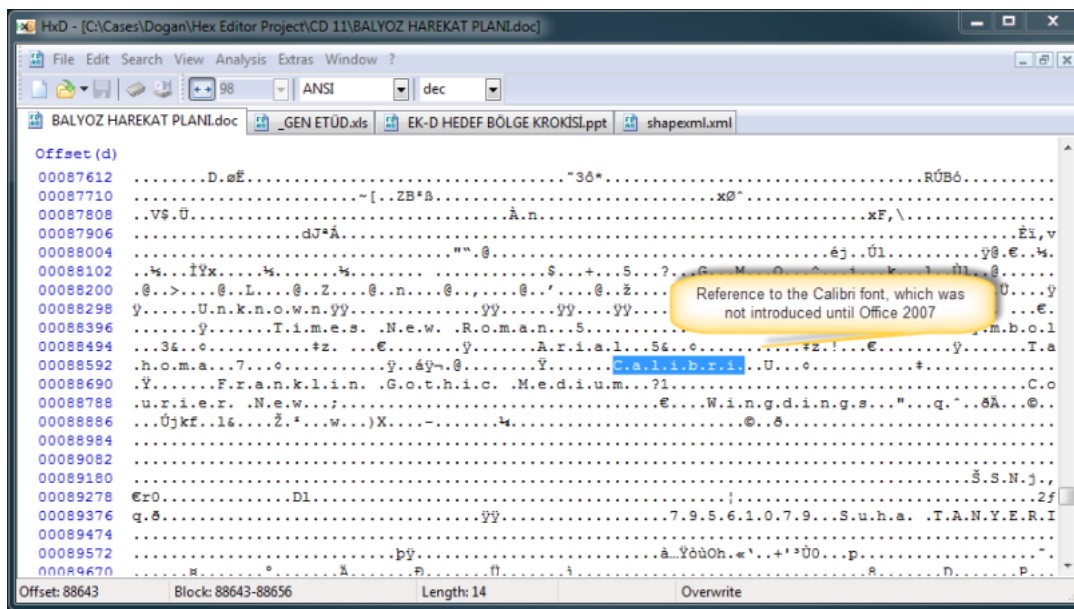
HxD - [C:\Cases\Dogan\Hex Editor Project\CD 11\BALYOZ HAREKAT PLANI.doc]

File Edit Search View Analysis Extras Window ?

98 ANSI dec

BALYOZ HAREKAT PLANI.doc _GEN ETÜD.xls EK-D HEDEF BÖLGE KROKİSİ.ppt shapexml.xml

Offset(d)
00087612 ........D.øË.........................˜3ô*.........................RÚBô..........
00087710 .......................~[..ZB*ß...............................xØ^..................
00087808 ..V$.Ü..........................À.n...............................xF,\..............
00087906 ................dJªÅ...........................................................Eï,v
00088004 ............................"".@..........................éj..Úl..........ÿ@.€..¼.
00088102 ..¼..ÎŸx......½.......½.........................$...+...5...?...G...M...O...^...i...k...l..Ül..@.......
00088200 .@..>....@..L....@..Z....@..n....@..,....@..'....@..ž.........................Ü....ÿ
00088298 ÿ......U.n.k.n.o.w.n.ÿÿ............ÿÿ.......ÿÿ.......ÿÿ.......................€.
00088396 ........ÿ.......T.i.m.e.s. .N.e.w. .R.o.m.a.n...5...............................m.b.o.l
00088494 ...3&..¢.........‡z. ...€.........ÿ........A.r.i.a.l...5&..¢..........‡z.!...€........ÿ.......T.a
00088592 .h.o.m.a...7...¢...........ÿ..áÿ¬.@.........Ÿ.......C.a.l.i.b.r.i...U...¢..............‡..............
00088690 .Ÿ.......F.r.a.n.k.l.i.n. .G.o.t.h.i.c. .M.e.d.i.u.m...?1...........................C.o
00088788 .u.r.i.e.r. .N.e.w...;.................................€....W.i.n.g.d.i.n.g.s..."...q.^..ðÄ...©..
00088886 ...Újkf..l&....Ž.ª...w...)X....–.......¼........................©..ð.....................
00088984
00089082
00089180 ...................................................................................Š.S.N.j.,
00089278 €r0............D1..........................................¦..............................2ƒ
00089376 q.ð............................ÿÿ......................7.9.5.6.1.0.7.9...S.u.h.a. .T.A.N.Y.E.R.I
00089474
00089572 ...........................þÿ............................à...ŸòùOh..«'..+'³Ù0...p.............-.
00089670

Reference to the Calibri font, which was not introduced until Office 2007

Offset: 88643 Block: 88643-88656 Length: 14 Overwrite